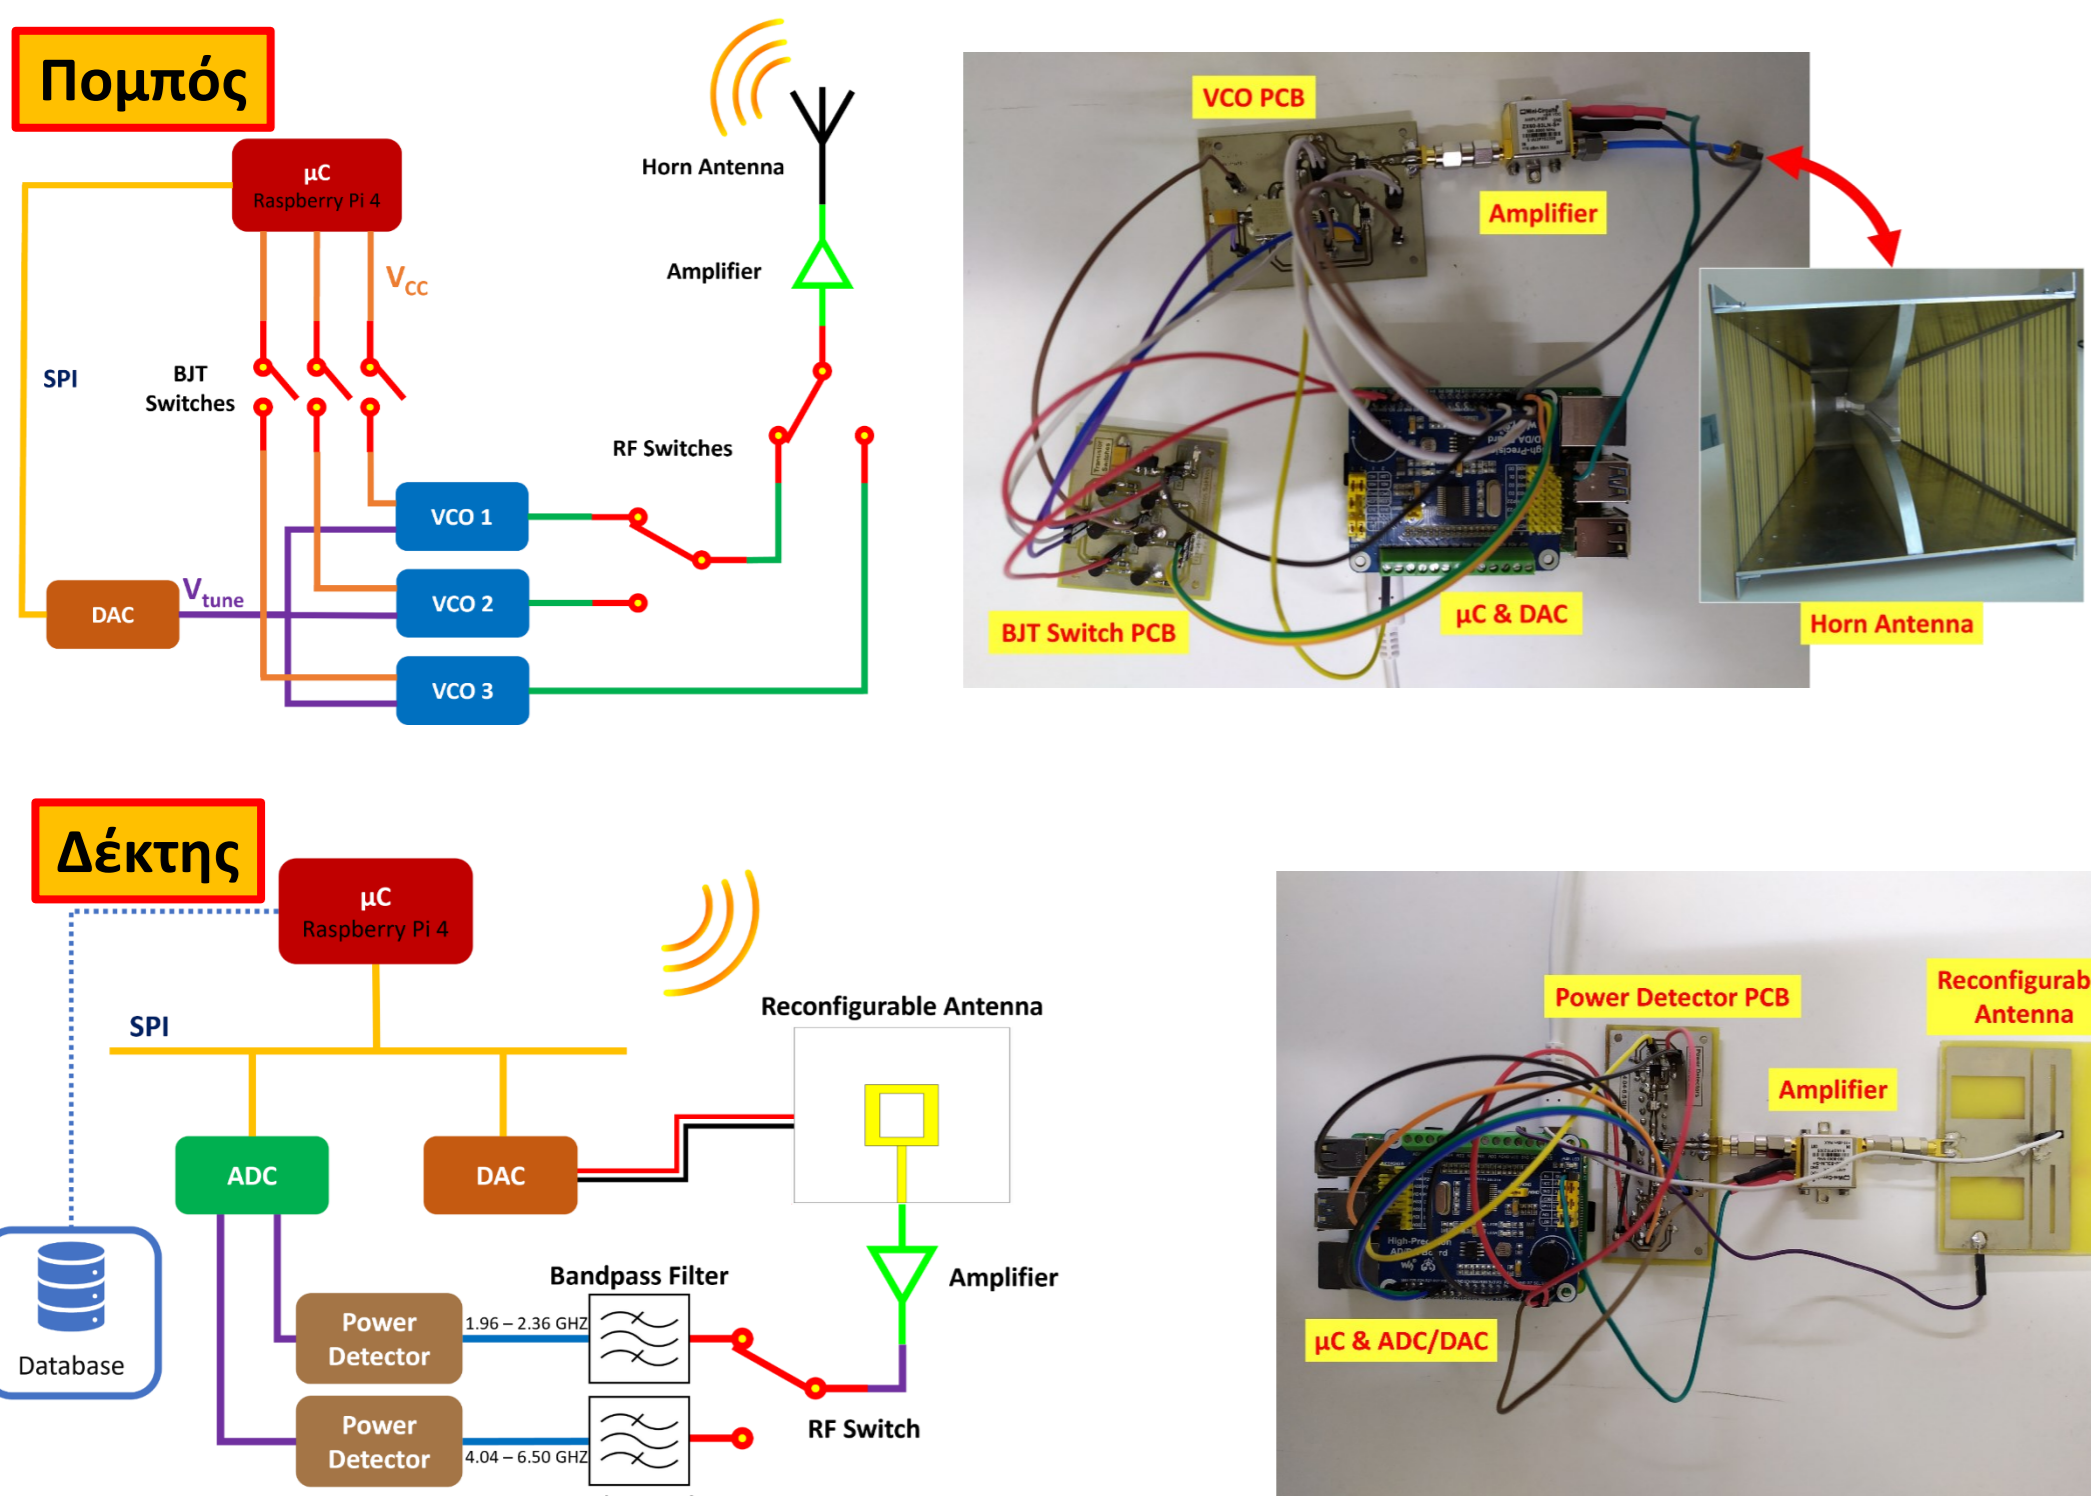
Πομπός

μC
Raspberry Pi 4

$V_{CC}$

SPI

BJT Switches

Horn Antenna

Amplifier

RF Switches

VCO 1

VCO 2

VCO 3

DAC

$V_{tune}$

VCO PCB

Amplifier

BJT Switch PCB

μC & DAC

Horn Antenna

Δέκτης

μC
Raspberry Pi 4

SPI

Reconfigurable Antenna

ADC

DAC

Amplifier

Bandpass Filter

Power Detector

1.96 – 2.36 GHZ

Power Detector

4.04 – 6.50 GHZ

RF Switch

Database

Power Detector PCB

Reconfigurab Antenna

Amplifier

μC & ADC/DAC